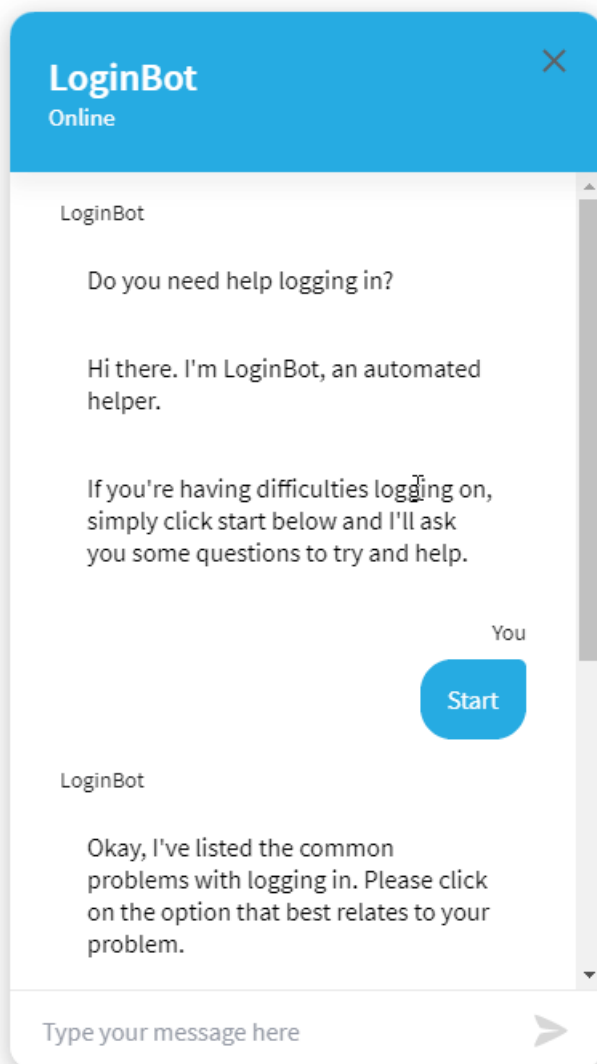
LoginBot
Online

LoginBot

Do you need help logging in?

Hi there. I'm LoginBot, an automated helper.

If you're having difficulties logging on, simply click start below and I'll ask you some questions to try and help.

You

Start

LoginBot

Okay, I've listed the common problems with logging in. Please click on the option that best relates to your problem.

Type your message here